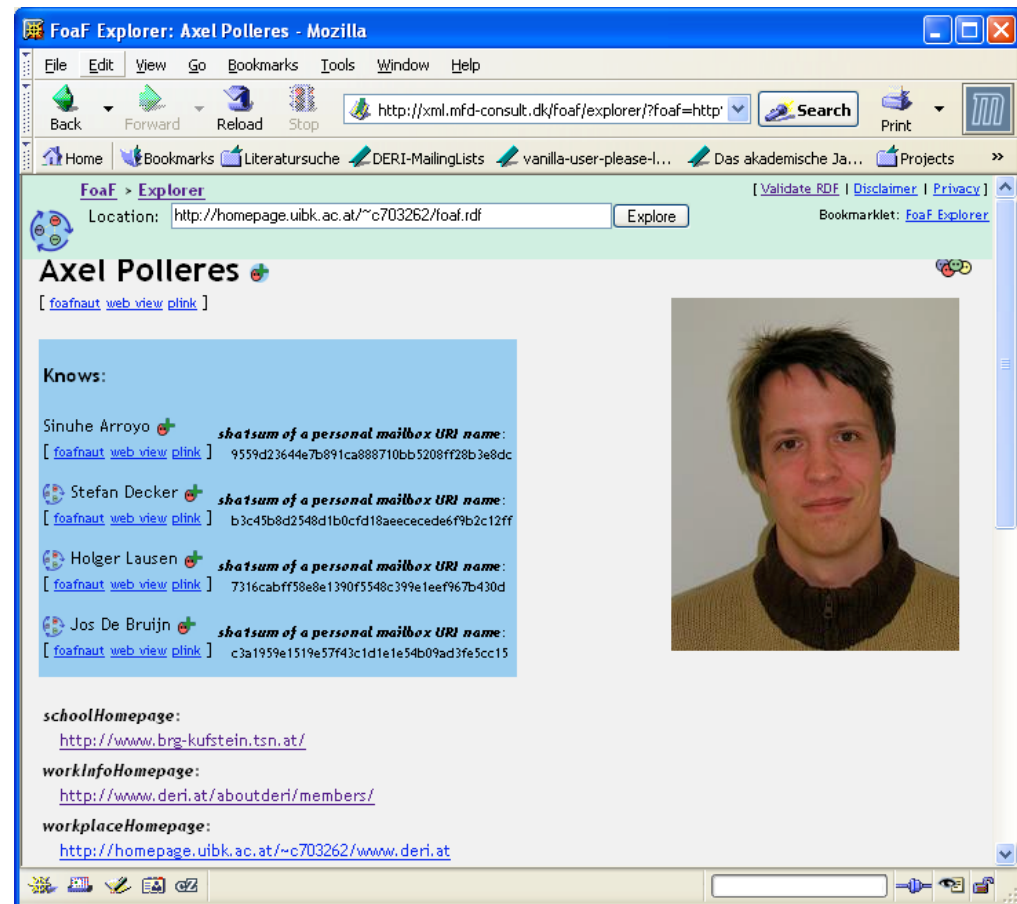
FoaF Explorer: Axel Polleres - Mozilla

File Edit View Go Bookmarks Tools Window Help

Back Forward Reload Stop http://xml.mfd-consult.dk/foaf/explorer/?foaf=http Search Print

Home Bookmarks Literatursuche DERI-MailingLists vanilla-user-please-l... Das akademische Ja... Projects

FoaF > Explorer

[ Validate RDF | Disclaimer | Privacy ]

Location: http://homepage.uibk.ac.at/~c703262/foaf.rdf Explore

Bookmarklet: FoaF Explorer

Axel Polleres

[ foafnaut web view plink ]

Knows:

Sinuhe Arroyo
[ foafnaut web view plink ]
sha1sum of a personal mailbox URI name:
9559d23644e7b891ca888710bb5208ff28b3e8dc

Stefan Decker
[ foafnaut web view plink ]
sha1sum of a personal mailbox URI name:
b3c45b8d2548d1b0cfd18aeececede6f9b2c12ff

Holger Lausen
[ foafnaut web view plink ]
sha1sum of a personal mailbox URI name:
7316cabff58e8e1390f5548c399e1eef967b430d

Jos De Bruijn
[ foafnaut web view plink ]
sha1sum of a personal mailbox URI name:
c3a1959e1519e57f43c1d1e1e54b09ad3fe5cc15

schoolHomepage:
http://www.brg-kufstein.tsn.at/

workInfoHomepage:
http://www.deri.at/aboutderi/members/

workplaceHomepage:
http://homepage.uibk.ac.at/~c703262/www.deri.at